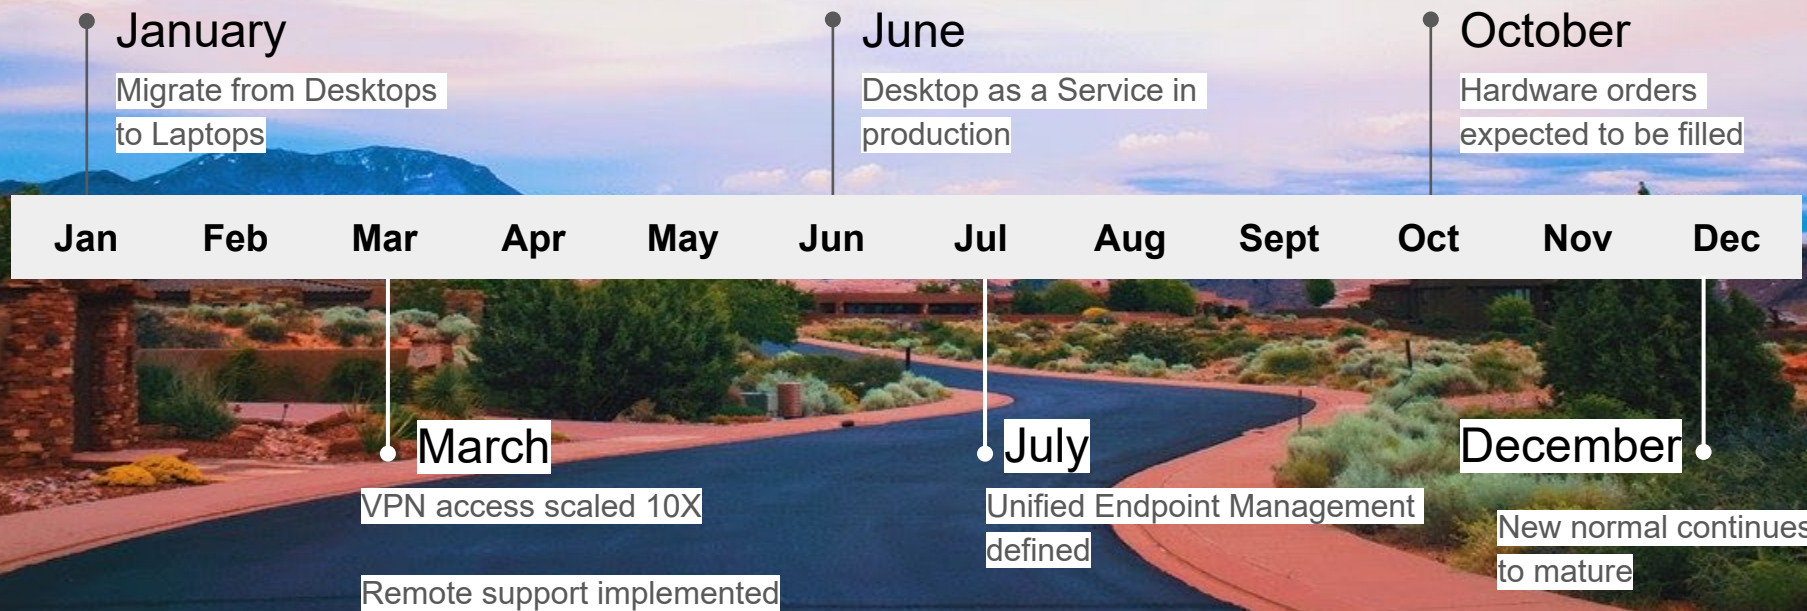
January
Migrate from Desktops to Laptops

June
Desktop as a Service in production

October
Hardware orders expected to be filled

| Jan | Feb | Mar | Apr | May | Jun | Jul | Aug | Sept | Oct | Nov | Dec |
|---|---|---|---|---|---|---|---|---|---|---|---|

March
VPN access scaled 10X

Remote support implemented

July
Unified Endpoint Management defined

December
New normal continues to mature